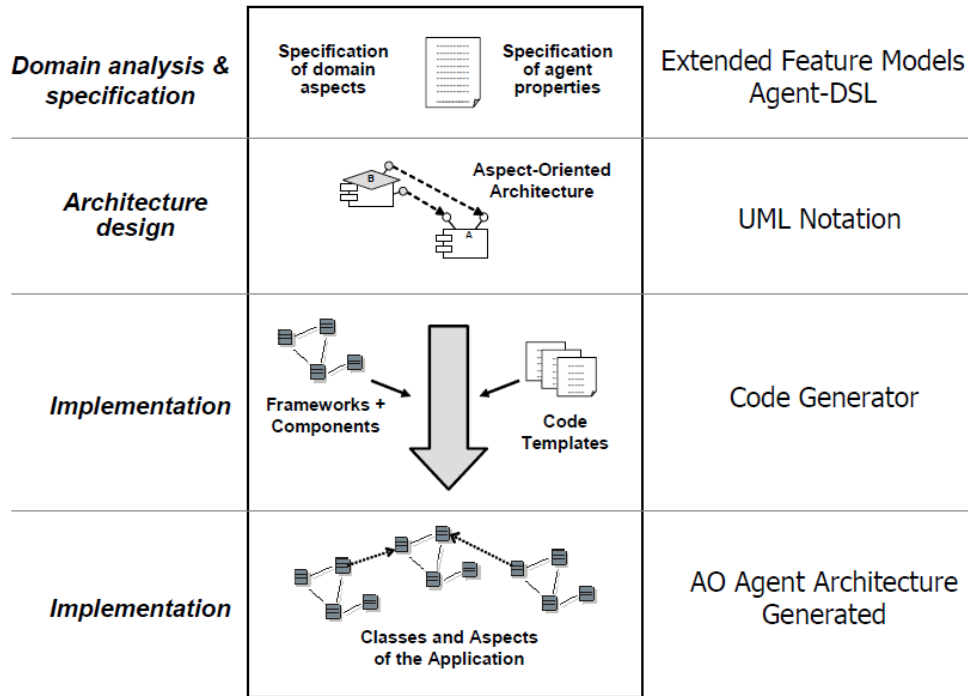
| | | |
|---|---|---|
| ***Domain analysis & specification*** | **Specification of domain aspects** **Specification of agent properties** | Extended Feature Models Agent-DSL |
| ***Architecture design*** | B A **Aspect-Oriented Architecture** | UML Notation |
| ***Implementation*** | **Frameworks + Components** **Code Templates** | Code Generator |
| ***Implementation*** | **Classes and Aspects of the Application** | AO Agent Architecture Generated |